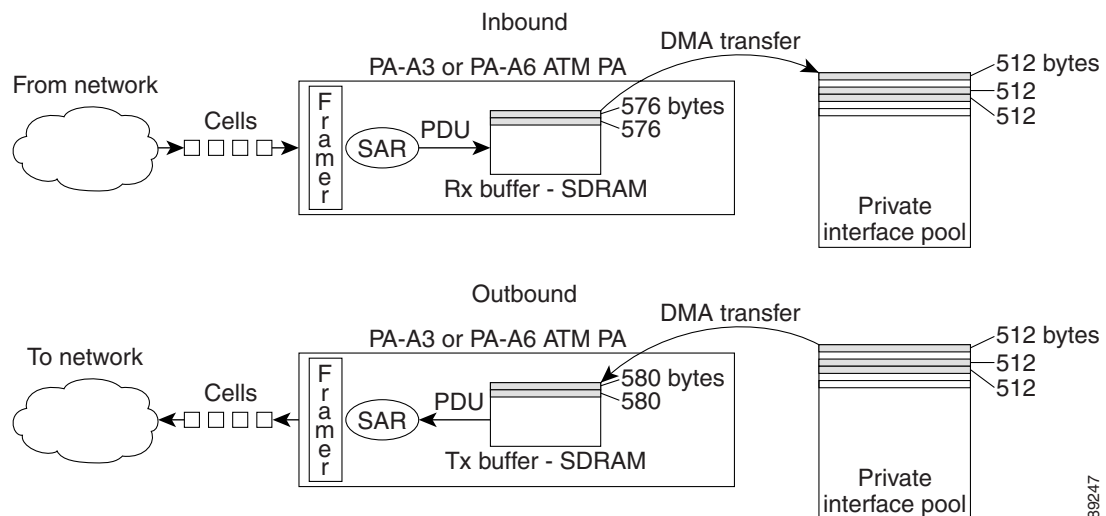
Inbound

From network

Cells

PA-A3 or PA-A6 ATM PA

Framer

SAR

PDU

576 bytes
576

Rx buffer - SDRAM

DMA transfer

512 bytes
512
512

Private interface pool

Outbound

To network

Cells

PA-A3 or PA-A6 ATM PA

Framer

SAR

PDU

580 bytes
580

Tx buffer - SDRAM

DMA transfer

512 bytes
512
512

Private interface pool

39247